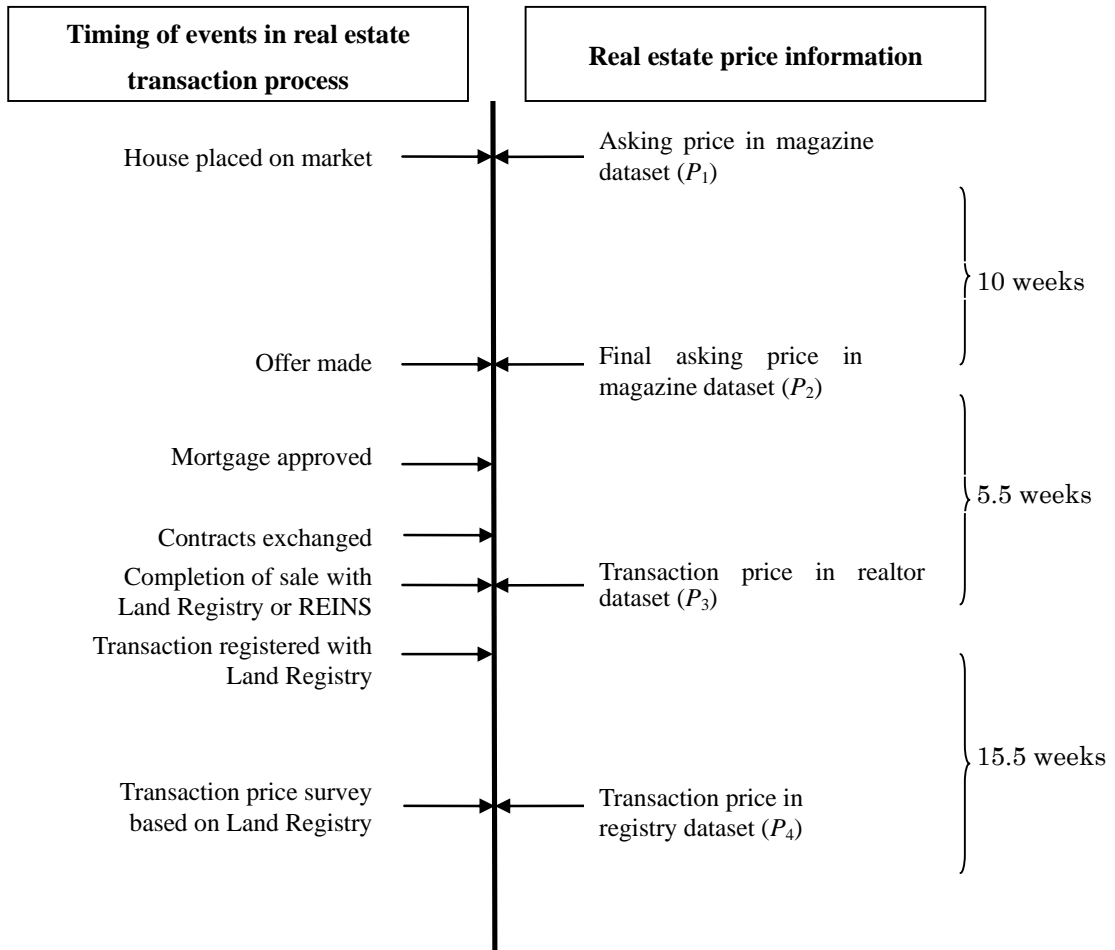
Timing of events in real estate transaction process

Real estate price information

House placed on market

Asking price in magazine dataset ($P_1$)

10 weeks

Offer made

Final asking price in magazine dataset ($P_2$)

Mortgage approved

5.5 weeks

Contracts exchanged

Completion of sale with Land Registry or REINS

Transaction price in realtor dataset ($P_3$)

Transaction registered with Land Registry

15.5 weeks

Transaction price survey based on Land Registry

Transaction price in registry dataset ($P_4$)